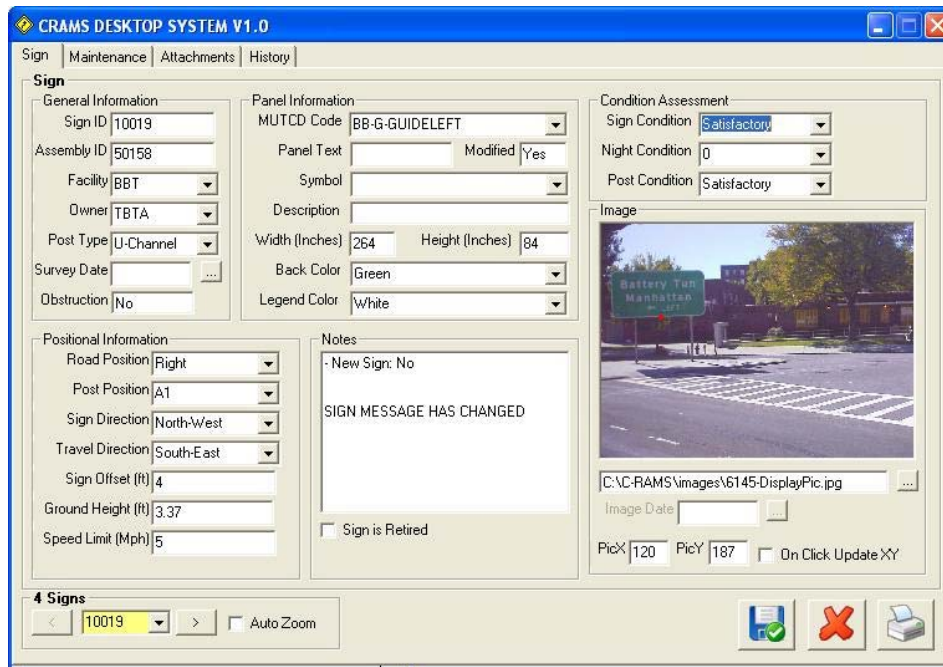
CRAMS DESKTOP SYSTEM V1.0

Sign | Maintenance | Attachments | History

Sign

General Information
Sign ID 10019
Assembly ID 50158
Facility BBT
Owner TBTA
Post Type U-Channel
Survey Date ...
Obstruction No

Panel Information
MUTCD Code BB-G-GUIDELEFT
Panel Text
Modified Yes
Symbol
Description
Width (Inches) 264
Height (Inches) 84
Back Color Green
Legend Color White

Condition Assessment
Sign Condition Satisfactory
Night Condition 0
Post Condition Satisfactory

Image

Battery Tun
Manhattan

C:\C-RAMS\images\6145-DisplayPic.jpg ...
Image Date ...
PicX 120 PicY 187 On Click Update XY

Positional Information
Road Position Right
Post Position A1
Sign Direction North-West
Travel Direction South-East
Sign Offset (ft) 4
Ground Height (ft) 3.37
Speed Limit (Mph) 5

Notes
- New Sign: No

SIGN MESSAGE HAS CHANGED

Sign is Retired

4 Signs
< 10019 > Auto Zoom